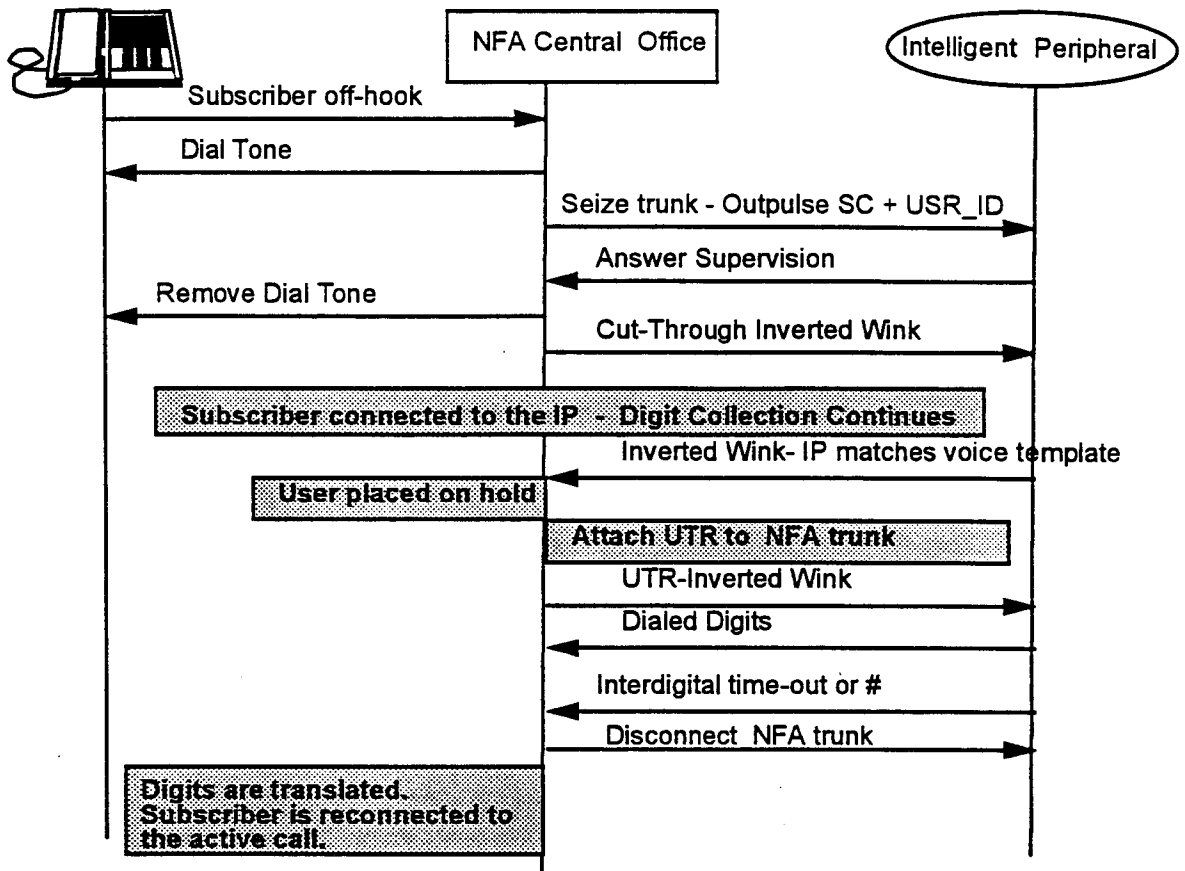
NFA Central Office

Intelligent Peripheral

Subscriber off-hook

Dial Tone

Seize trunk - Outpulse SC + USR_ID

Answer Supervision

Remove Dial Tone

Cut-Through Inverted Wink

Subscriber connected to the IP - Digit Collection Continues

Inverted Wink- IP matches voice template

User placed on hold

Attach UTR to NFA trunk

UTR-Inverted Wink

Dialed Digits

Interdigital time-out or #

Disconnect NFA trunk

Digits are translated. Subscriber is reconnected to the active call.